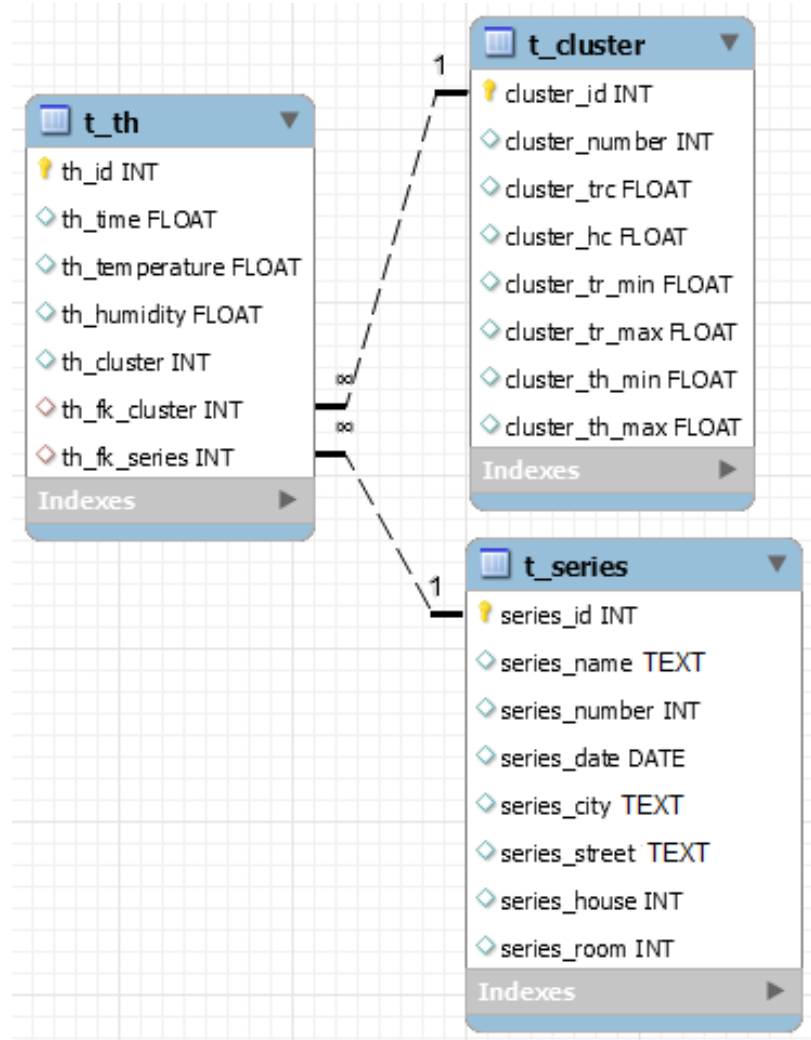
t_th
th_id INT
th_time FLOAT
th_temperature FLOAT
th_humidity FLOAT
th_cluster INT
th_fk_cluster INT
th_fk_series INT
Indexes

1
t_cluster
cluster_id INT
cluster_number INT
cluster_trc FLOAT
cluster_hc FLOAT
cluster_tr_min FLOAT
cluster_tr_max FLOAT
cluster_th_min FLOAT
cluster_th_max FLOAT
Indexes

∞
∞

1
t_series
series_id INT
series_name TEXT
series_number INT
series_date DATE
series_city TEXT
series_street TEXT
series_house INT
series_room INT
Indexes